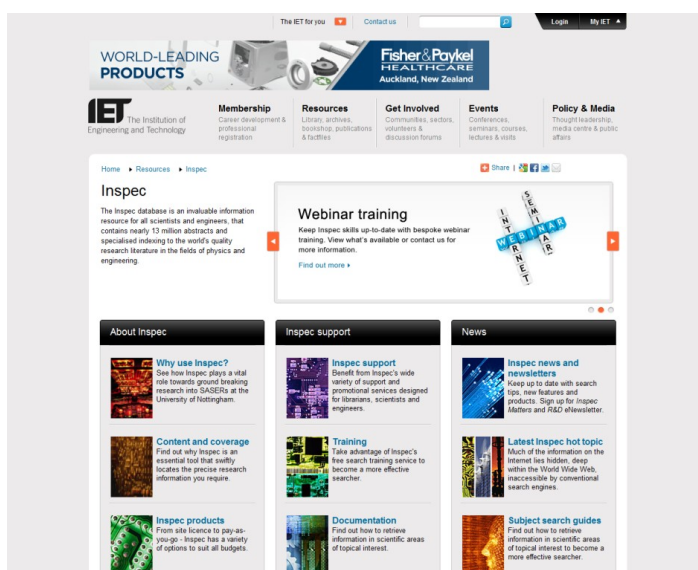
The IET for you Contact us Login My IET

WORLD-LEADING PRODUCTS

Fisher&Paykel HEALTHCARE Auckland, New Zealand

IET The Institution of Engineering and Technology

Membership Career development & professional registration

Resources Library, archives, bookshop, publications & factfiles

Get Involved Communities, sectors, volunteers & discussion forums

Events Conferences, seminars, courses, lectures & visits

Policy & Media Thought leadership, media centre & public affairs

Home ▸ Resources ▸ Inspec

Share

Inspec

The Inspec database is an invaluable information resource for all scientists and engineers, that contains nearly 13 million abstracts and specialised indexing to the world's quality research literature in the fields of physics and engineering.

Webinar training

Keep Inspec skills up-to-date with bespoke webinar training. View what's available or contact us for more information.

Find out more ▸

INTERNET SEMINAR WEBINAR

About Inspec

Why use Inspec?
See how Inspec plays a vital role towards ground breaking research into SASERs at the University of Nottingham.

Content and coverage
Find out why Inspec is an essential tool that swiftly locates the precise research information you require.

Inspec products
From site licence to pay-as-you-go - Inspec has a variety of options to suit all budgets.

Inspec support

Inspec support
Benefit from Inspec's wide variety of support and promotional services designed for librarians, scientists and engineers.

Training
Take advantage of Inspec's free search training service to become a more effective searcher.

Documentation
Find out how to retrieve information in scientific areas of topical interest.

News

Inspec news and newsletters
Keep up to date with search tips, new features and products. Sign up for Inspec Matters and R&D eNewsletter.

Latest Inspec hot topic
Much of the information on the Internet lies hidden, deep within the World Wide Web, inaccessible by conventional search engines.

Subject search guides
Find out how to retrieve information in scientific areas of topical interest to become a more effective searcher.